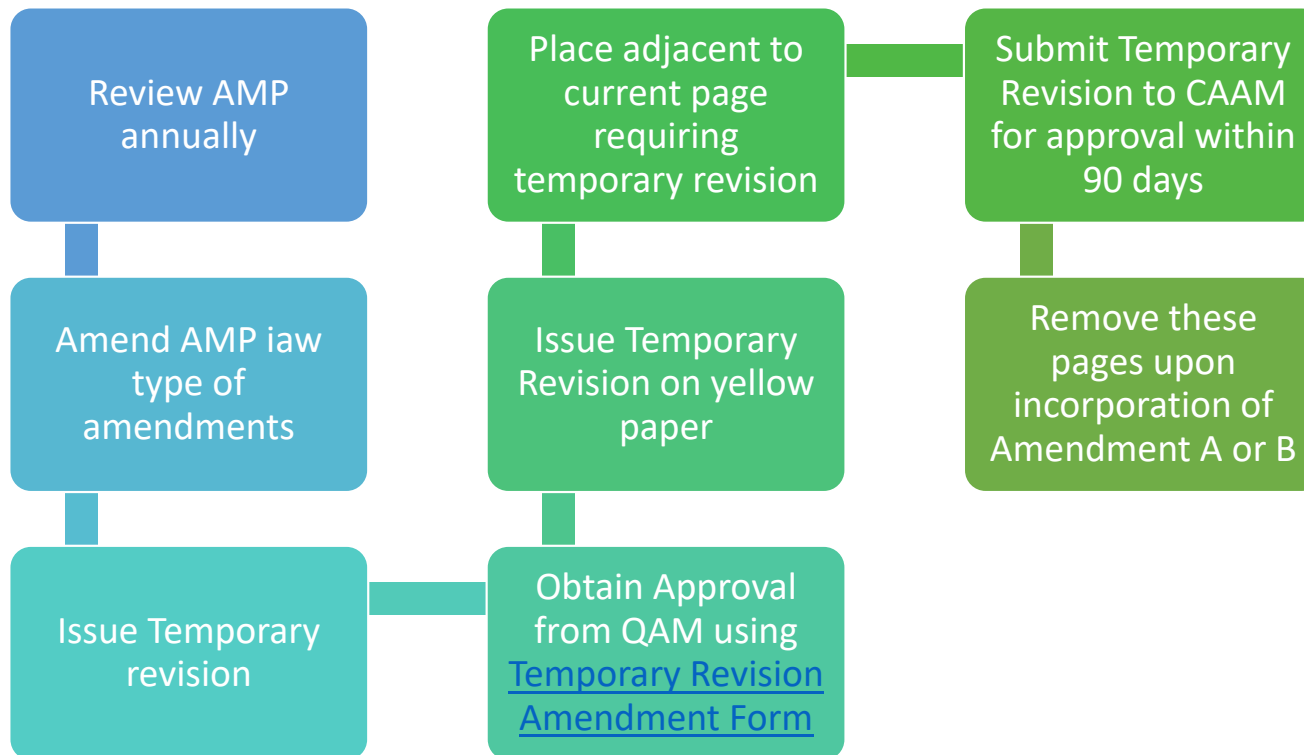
Review AMP annually

Amend AMP iaw type of amendments

Issue Temporary revision

Obtain Approval from QAM using Temporary Revision Amendment Form

Issue Temporary Revision on yellow paper

Place adjacent to current page requiring temporary revision

Submit Temporary Revision to CAAM for approval within 90 days

Remove these pages upon incorporation of Amendment A or B